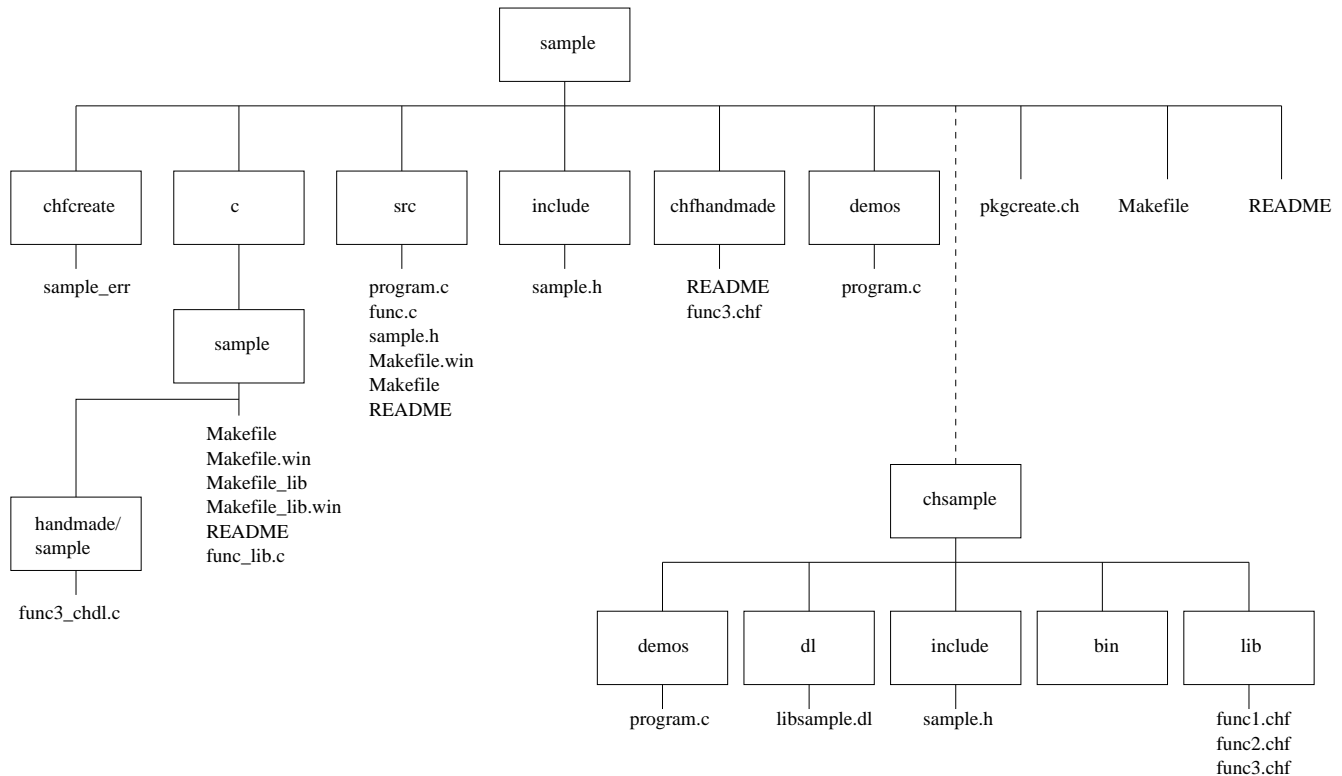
sample

chfcreate
sample_err

c

sample

handmade/ sample
func3_chdl.c

Makefile
Makefile.win
Makefile_lib
Makefile_lib.win
README
func_lib.c

src
program.c
func.c
sample.h
Makefile.win
Makefile
README

include
sample.h

chfhandmade
README
func3.chf

demos
program.c

pkgcreate.ch

Makefile

README

chsample

demos
program.c

dl
libsample.dl

include
sample.h

bin

lib
func1.chf
func2.chf
func3.chf